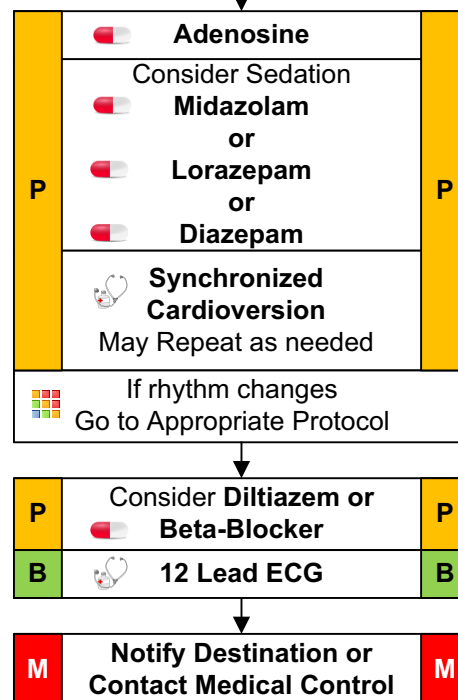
P

Adenosine

Consider Sedation

Midazolam

or

Lorazepam

or

Diazepam

Synchronized Cardioversion

May Repeat as needed

P

If rhythm changes
Go to Appropriate Protocol

P

Consider Diltiazem or Beta-Blocker

P

B

12 Lead ECG

B

M

Notify Destination or Contact Medical Control

M